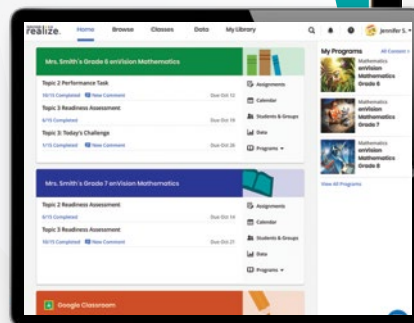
realize. Home Browse Classes Data My Library

Jennifer S.

Mrs. Smith's Grade 6 enVision Mathematics

Topic 2 Performance Task
10/15 Completed New Comment Due Oct 12

Topic 3 Readiness Assessment
8/15 Completed Due Oct 19

Topic 3: Today's Challenge
1/15 Completed New Comment Due Oct 20

Assignments
Calendar
Students & Groups
Data
Programs

Mrs. Smith's Grade 7 enVision Mathematics

Topic 2 Readiness Assessment

Topic 3 Readiness Assessment
10/15 Completed New Comment Due Oct 21

Assignments
Calendar
Students & Groups
Data
Programs

Google Classroom

My Programs
All Content

Mathematics enVision Mathematics Grade 6

Mathematics enVision Mathematics Grade 7

Mathematics enVision Mathematics Grade 8

View All Programs